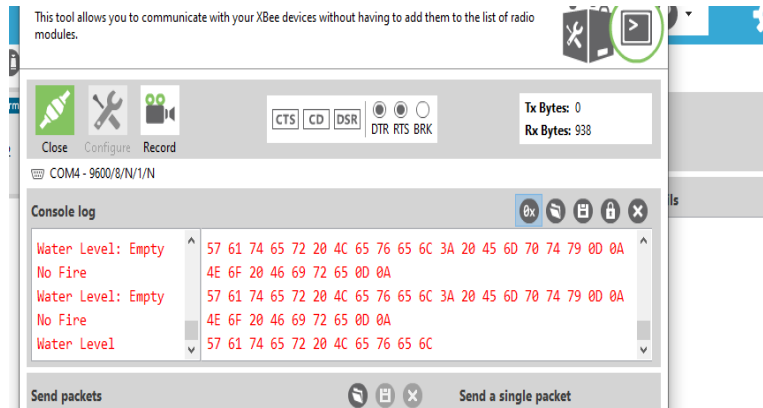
This tool allows you to communicate with your XBee devices without having to add them to the list of radio modules.

Close Configure Record

CTS CD DSR DTR RTS BRK

Tx Bytes: 0
Rx Bytes: 938

COM4 - 9600/8/N/1/N

Console log

0x

Water Level: Empty
No Fire
Water Level: Empty
No Fire
Water Level

57 61 74 65 72 20 4C 65 76 65 6C 3A 20 45 6D 70 74 79 0D 0A
4E 6F 20 46 69 72 65 0D 0A
57 61 74 65 72 20 4C 65 76 65 6C 3A 20 45 6D 70 74 79 0D 0A
4E 6F 20 46 69 72 65 0D 0A
57 61 74 65 72 20 4C 65 76 65 6C

ls

Send packets

Send a single packet